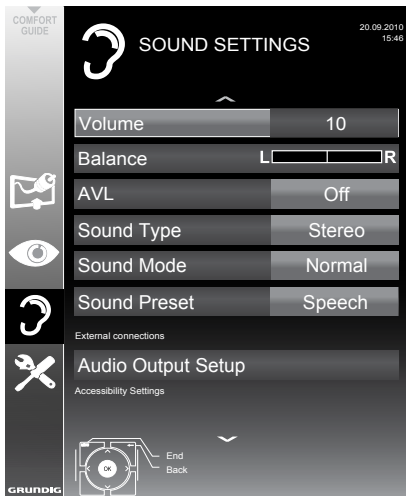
COMFORT GUIDE

SOUND SETTINGS

20.09.2010
15:46

| | |
|---|---|
| Volume | 10 |
| Balance | L R |
| AVL | Off |
| Sound Type | Stereo |
| Sound Mode | Normal |
| Sound Preset | Speech |

External connections

Audio Output Setup

Accessibility Settings

OK

End

Back

GRUNDIG